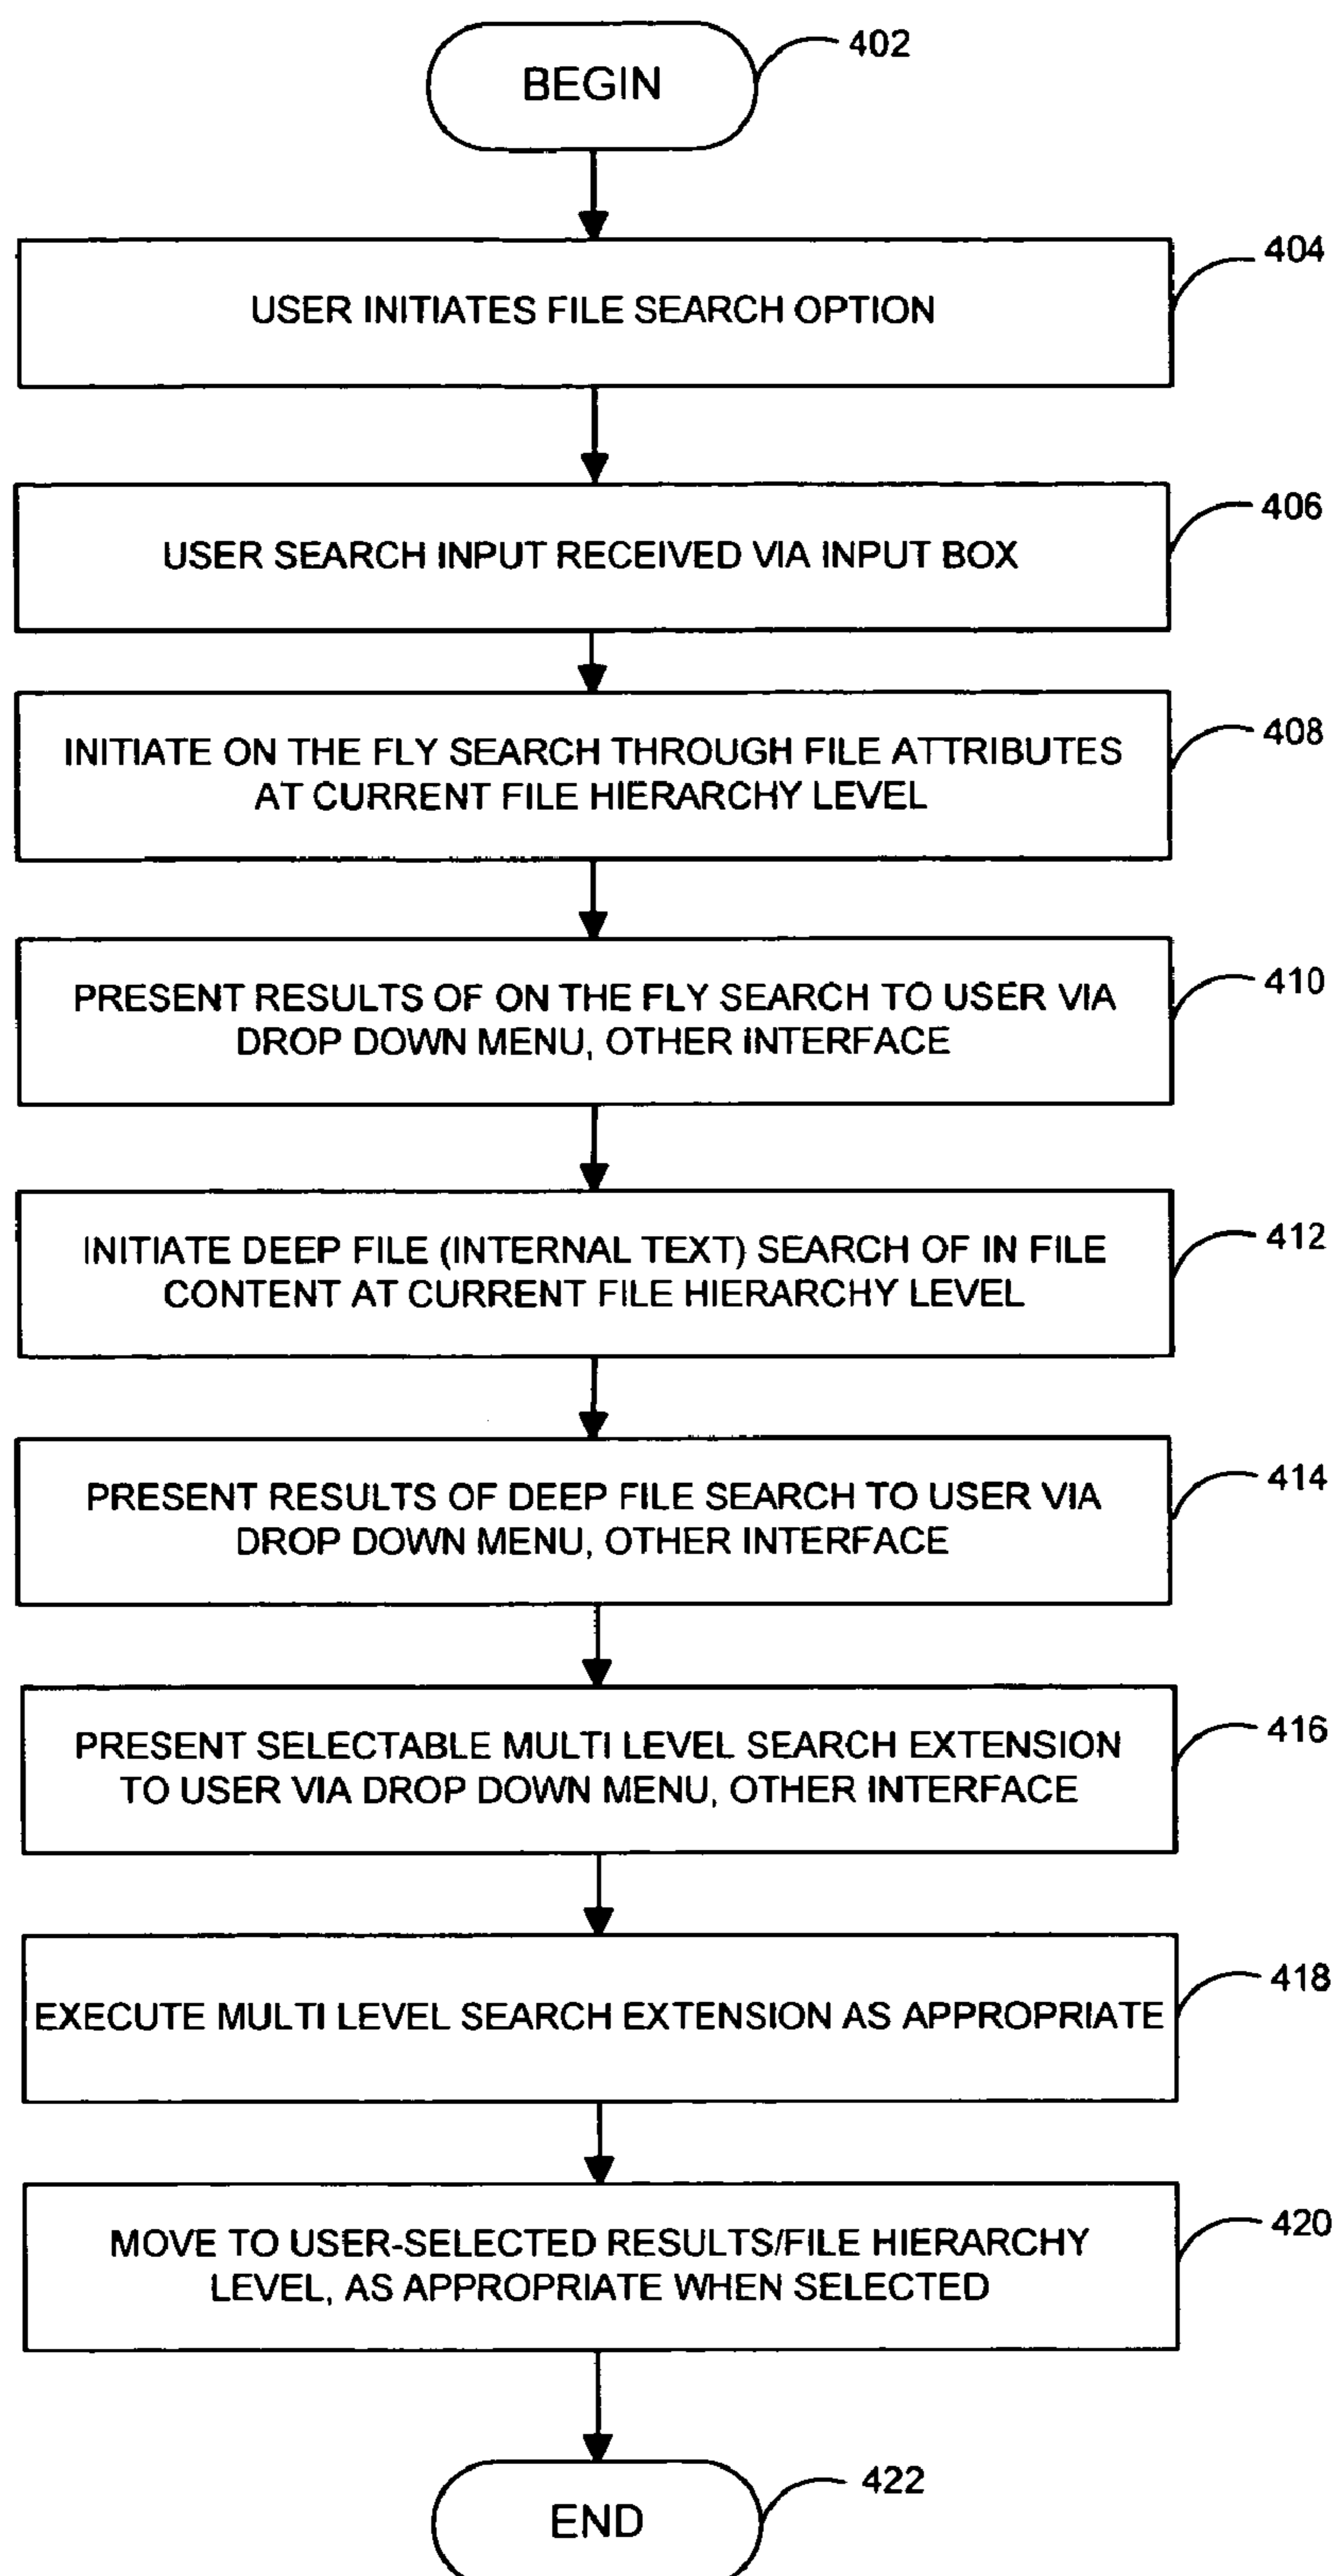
BEGIN
402

USER INITIATES FILE SEARCH OPTION
404

USER SEARCH INPUT RECEIVED VIA INPUT BOX
406

INITIATE ON THE FLY SEARCH THROUGH FILE ATTRIBUTES AT CURRENT FILE HIERARCHY LEVEL
408

PRESENT RESULTS OF ON THE FLY SEARCH TO USER VIA DROP DOWN MENU, OTHER INTERFACE
410

INITIATE DEEP FILE (INTERNAL TEXT) SEARCH OF IN FILE CONTENT AT CURRENT FILE HIERARCHY LEVEL
412

PRESENT RESULTS OF DEEP FILE SEARCH TO USER VIA DROP DOWN MENU, OTHER INTERFACE
414

PRESENT SELECTABLE MULTI LEVEL SEARCH EXTENSION TO USER VIA DROP DOWN MENU, OTHER INTERFACE
416

EXECUTE MULTI LEVEL SEARCH EXTENSION AS APPROPRIATE
418

MOVE TO USER-SELECTED RESULTS/FILE HIERARCHY LEVEL, AS APPROPRIATE WHEN SELECTED
420

END
422